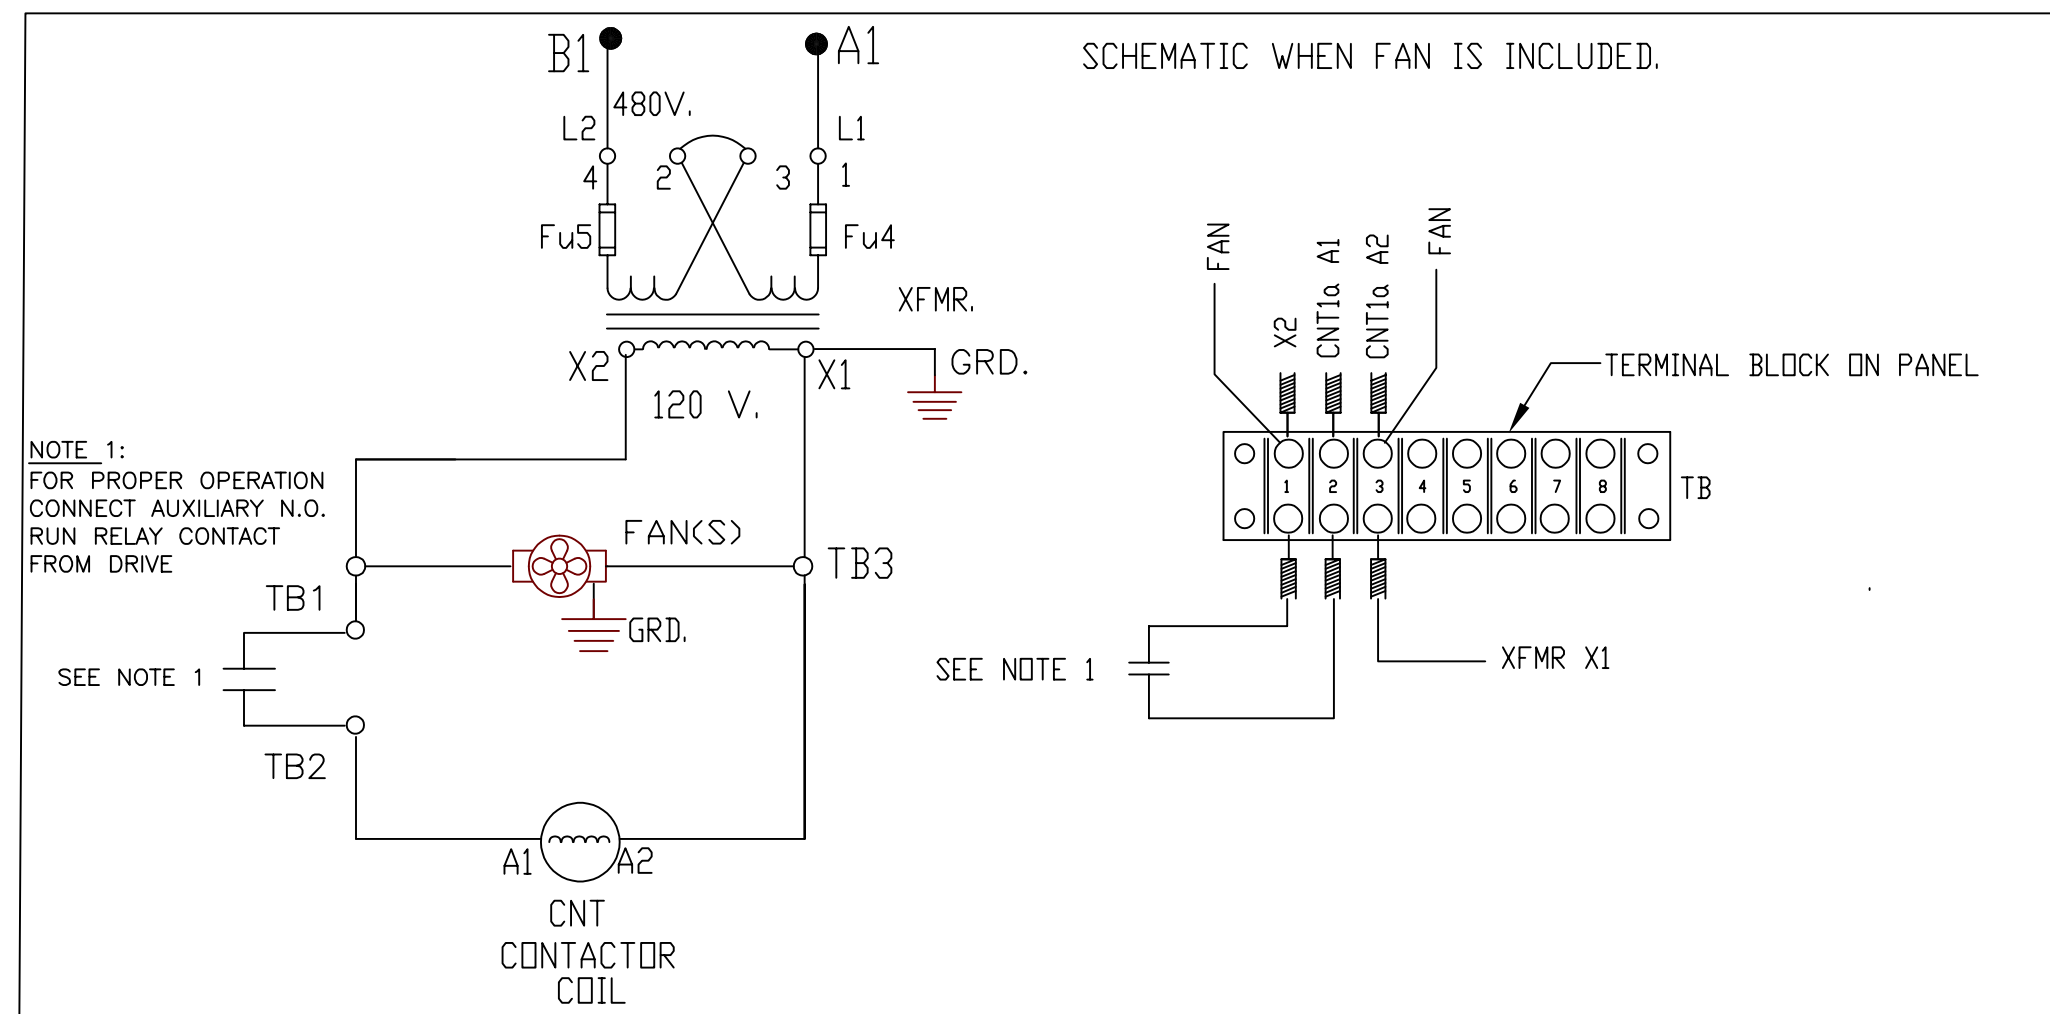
B1
A1
SCHEMATIC WHEN FAN IS INCLUDED.
480V.
L2
L1
4
2
3
1
Fu5
Fu4
XFMR.
X2
X1
GRD.
120 V.

NOTE 1:
FOR PROPER OPERATION CONNECT AUXILIARY N.O. RUN RELAY CONTACT FROM DRIVE

FAN(S)
TB3
TB1
GRD.
SEE NOTE 1
TB2
A1
A2
CNT
CONTACTOR
COIL

FAN
X2
CNT1a A1
CNT1a A2
FAN
TERMINAL BLOCK ON PANEL
1
2
3
4
5
6
7
8
TB
SEE NOTE 1
XFMR X1